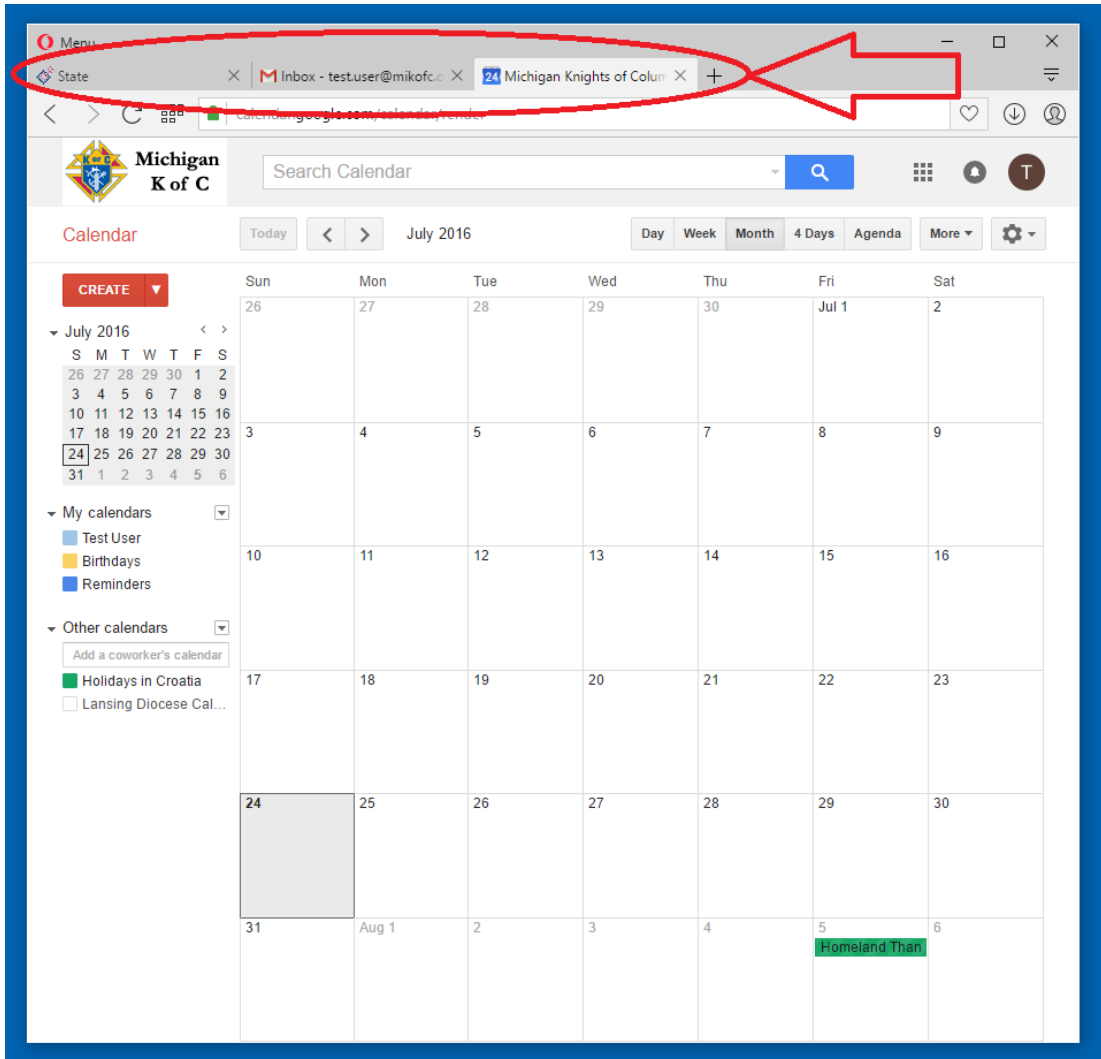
Menu

State
Inbox - test.user@mikofc.c
24 Michigan Knights of Colum

calendar.google.com/calendar/render

Michigan K of C

Search Calendar

T

Calendar

Today
July 2016
Day
Week
Month
4 Days
Agenda
More

CREATE

July 2016

| S | M | T | W | T | F | S |
|---|---|---|---|---|---|---|
| 26 | 27 | 28 | 29 | 30 | 1 | 2 |
| 3 | 4 | 5 | 6 | 7 | 8 | 9 |
| 10 | 11 | 12 | 13 | 14 | 15 | 16 |
| 17 | 18 | 19 | 20 | 21 | 22 | 23 |
| 24 | 25 | 26 | 27 | 28 | 29 | 30 |
| 31 | 1 | 2 | 3 | 4 | 5 | 6 |

My calendars
Test User
Birthdays
Reminders

Other calendars
Add a coworker's calendar
Holidays in Croatia
Lansing Diocese Cal...

| Sun | Mon | Tue | Wed | Thu | Fri | Sat |
|---|---|---|---|---|---|---|
| 26 | 27 | 28 | 29 | 30 | Jul 1 | 2 |
| 3 | 4 | 5 | 6 | 7 | 8 | 9 |
| 10 | 11 | 12 | 13 | 14 | 15 | 16 |
| 17 | 18 | 19 | 20 | 21 | 22 | 23 |
| 24 | 25 | 26 | 27 | 28 | 29 | 30 |
| 31 | Aug 1 | 2 | 3 | 4 | 5 Homeland Than | 6 |